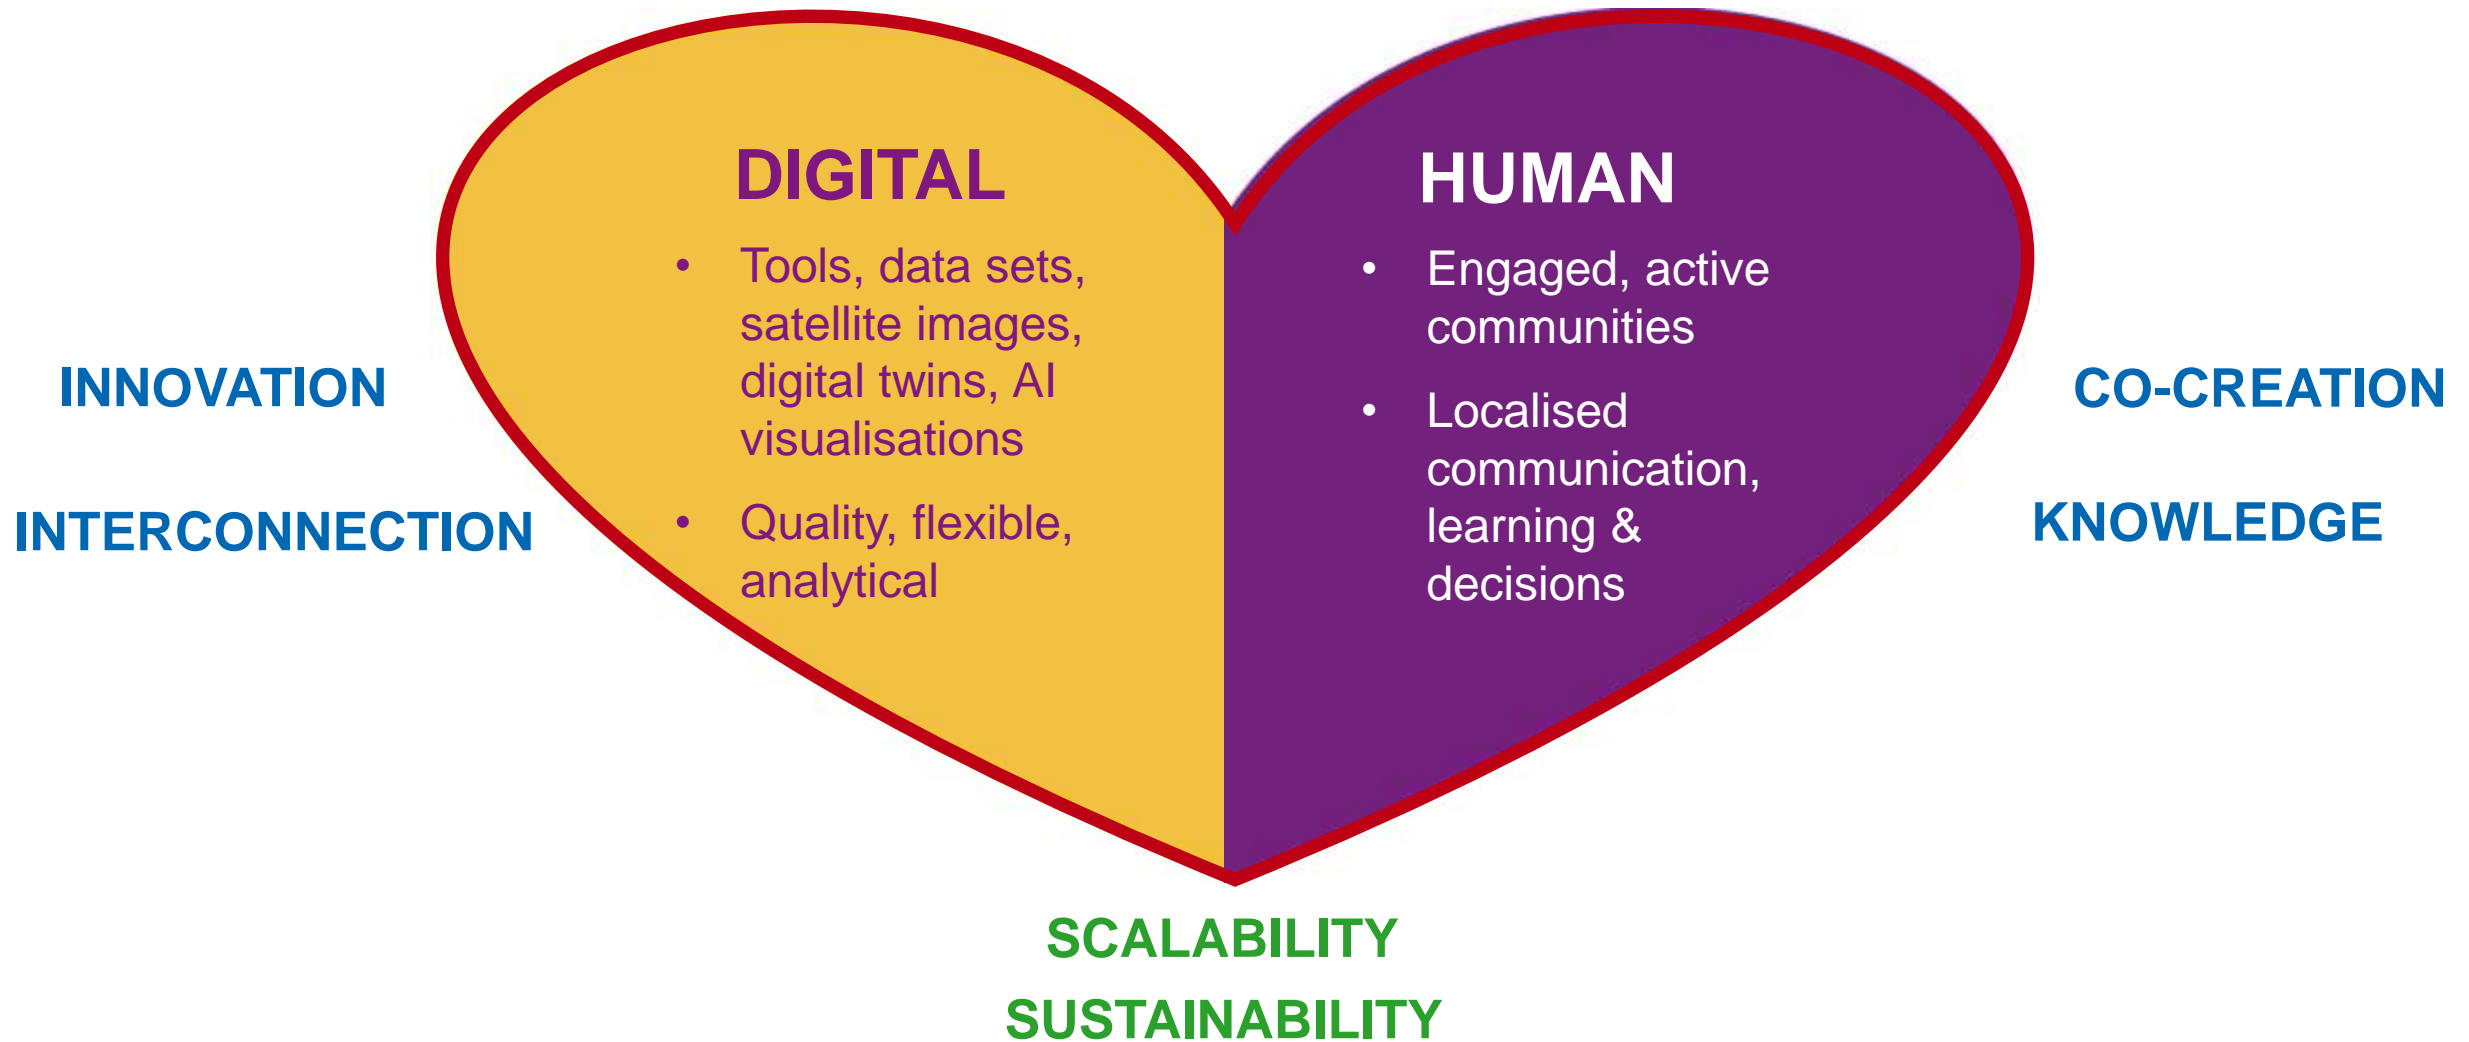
INNOVATION

INTERCONNECTION

DIGITAL

- Tools, data sets, satellite images, digital twins, AI visualisations
- Quality, flexible, analytical

HUMAN

- Engaged, active communities
- Localised communication, learning & decisions

CO-CREATION

KNOWLEDGE

SCALABILITY

SUSTAINABILITY